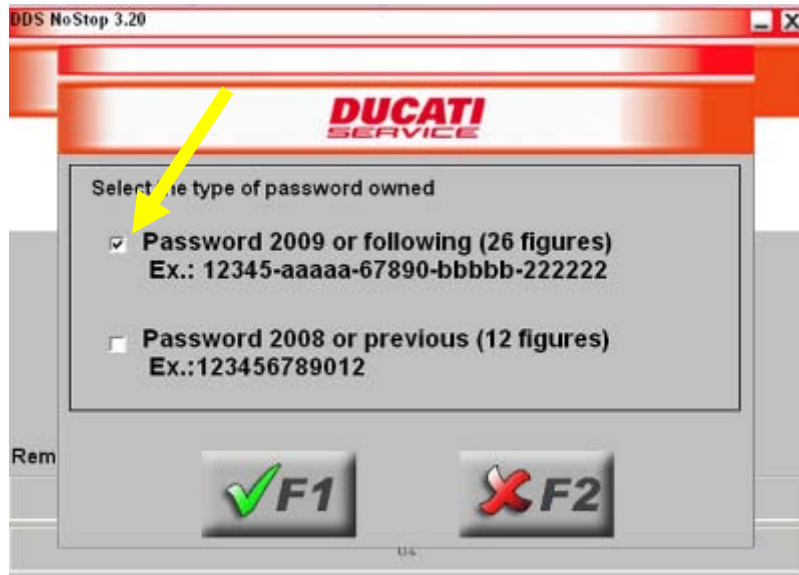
DDS NoStop 3.20

DUCATI SERVICE

Select the type of password owned

Password 2009 or following (26 figures)
Ex.: 12345-aaaaa-67890-bbbbb-222222

Password 2008 or previous (12 figures)
Ex.:123456789012

Rem

F1

F2